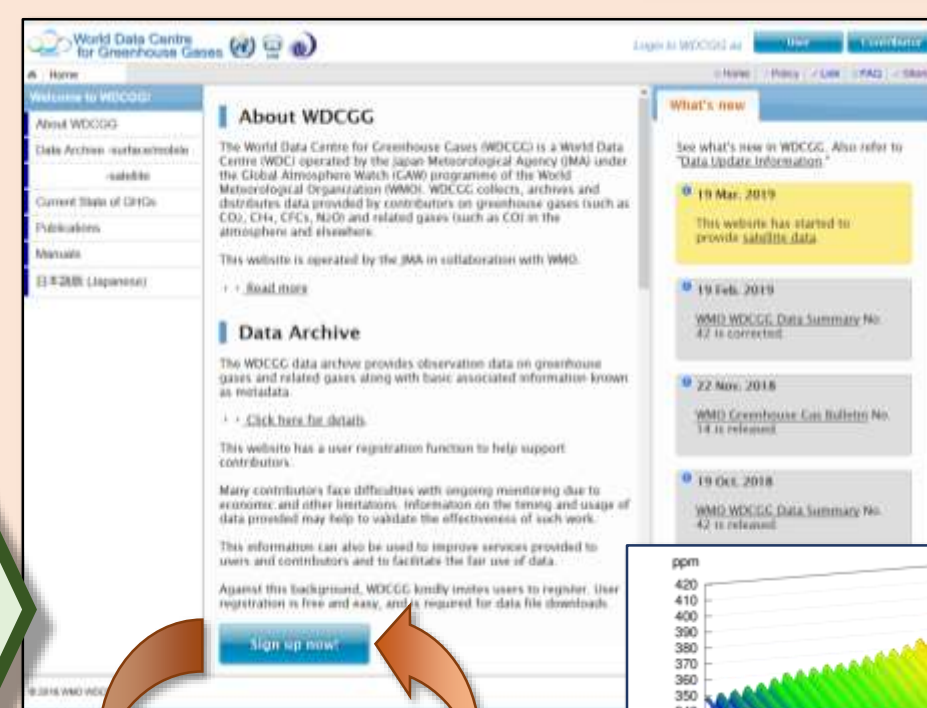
World Data Centre for Greenhouse Gases

Login to WDCGG as User Contributor

Home

Home | Policy | Link | FAQ | Sitem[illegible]

Welcome to WDCGG!
About WDCGG
Data Archive -surface/mobile
-satellite
Current State of GHGs
Publications
Manuals
日本語版 (Japanese)

About WDCGG

The World Data Centre for Greenhouse Gases (WDCGG) is a World Data Centre (WDC) operated by the Japan Meteorological Agency (JMA) under the Global Atmosphere Watch (GAW) programme of the World Meteorological Organization (WMO). WDCGG collects, archives and distributes data provided by contributors on greenhouse gases (such as CO2, CH4, CFCs, N2O) and related gases (such as CO) in the atmosphere and elsewhere.

This website is operated by the JMA in collaboration with WMO.

Read more

Data Archive

The WDCGG data archive provides observation data on greenhouse gases and related gases along with basic associated information known as metadata.

Click here for details

This website has a user registration function to help support contributors.

Many contributors face difficulties with ongoing monitoring due to economic and other limitations. Information on the timing and usage of data provided may help to validate the effectiveness of such work.

This information can also be used to improve services provided to users and contributors and to facilitate the fair use of data.

Against this background, WDCGG kindly invites users to register. User registration is free and easy, and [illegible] required for data file downloads.

Sign up now!

What's new

See what's new in WDCGG. Also refer to "Data Update Information."

19 Mar. 2019
This website has started to provide satellite data.

19 Feb. 2019
WMO WDCGG Data Summary No. 42 is corrected.

22 Nov. 2018
WMO Greenhouse Gas Bulletin No. 14 is released.

19 Oct. 2018
WMO WDCGG Data Summary No. 42 is released.

ppm
420
410
400
390
380
370
360
350

© 2018 WMO WDC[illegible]